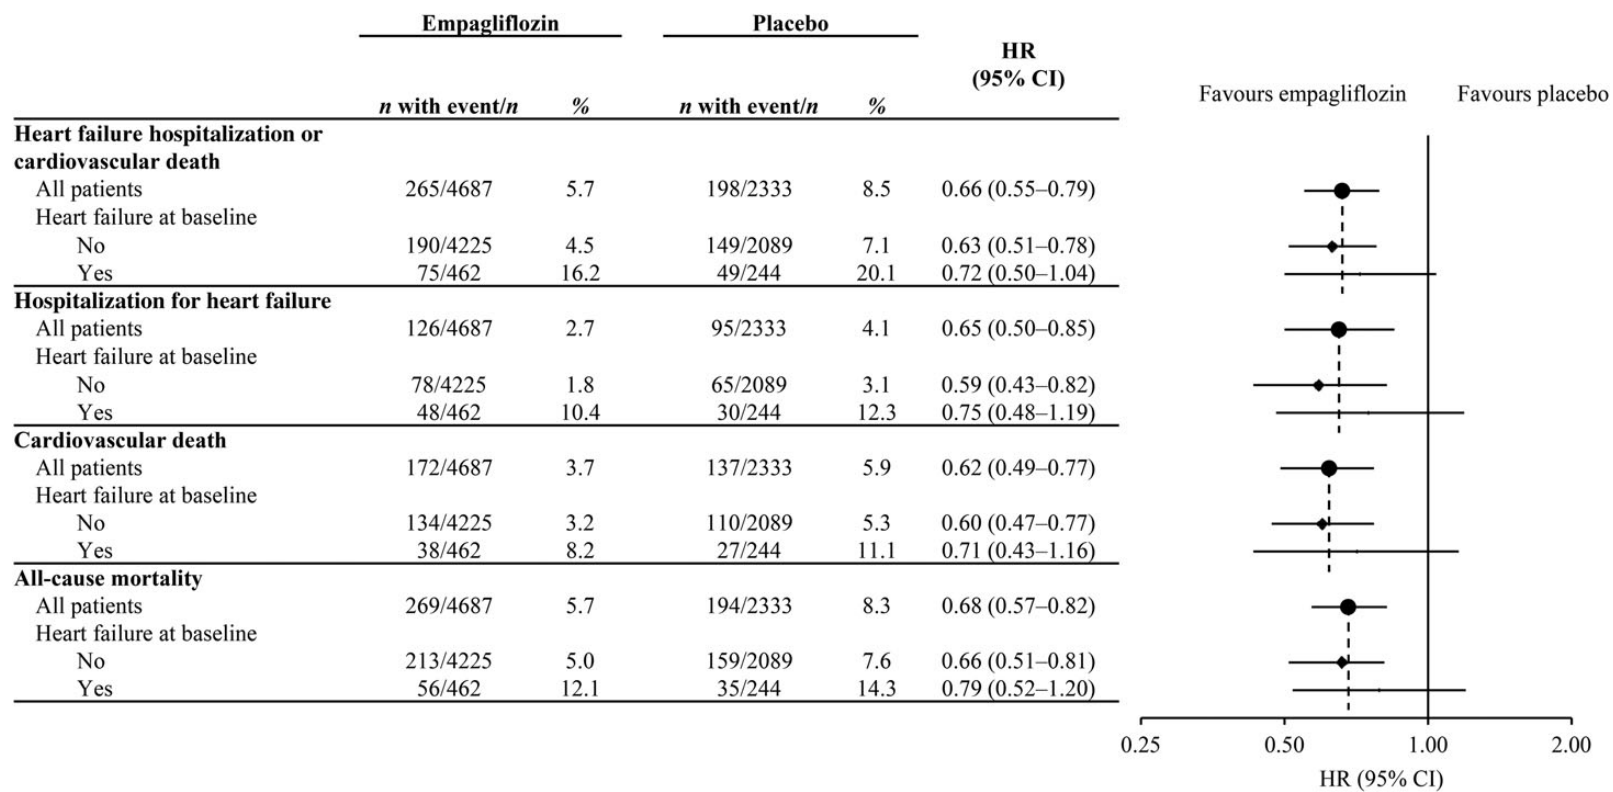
| | Empagliflozin | | Placebo | | HR (95% CI) |
|---|---|---|---|---|---|
| | *n* with event/*n* | % | *n* with event/*n* | % | |
| **Heart failure hospitalization or cardiovascular death** | | | | | |
| All patients | 265/4687 | 5.7 | 198/2333 | 8.5 | 0.66 (0.55–0.79) |
| Heart failure at baseline | | | | | |
| No | 190/4225 | 4.5 | 149/2089 | 7.1 | 0.63 (0.51–0.78) |
| Yes | 75/462 | 16.2 | 49/244 | 20.1 | 0.72 (0.50–1.04) |
| **Hospitalization for heart failure** | | | | | |
| All patients | 126/4687 | 2.7 | 95/2333 | 4.1 | 0.65 (0.50–0.85) |
| Heart failure at baseline | | | | | |
| No | 78/4225 | 1.8 | 65/2089 | 3.1 | 0.59 (0.43–0.82) |
| Yes | 48/462 | 10.4 | 30/244 | 12.3 | 0.75 (0.48–1.19) |
| **Cardiovascular death** | | | | | |
| All patients | 172/4687 | 3.7 | 137/2333 | 5.9 | 0.62 (0.49–0.77) |
| Heart failure at baseline | | | | | |
| No | 134/4225 | 3.2 | 110/2089 | 5.3 | 0.60 (0.47–0.77) |
| Yes | 38/462 | 8.2 | 27/244 | 11.1 | 0.71 (0.43–1.16) |
| **All-cause mortality** | | | | | |
| All patients | 269/4687 | 5.7 | 194/2333 | 8.3 | 0.68 (0.57–0.82) |
| Heart failure at baseline | | | | | |
| No | 213/4225 | 5.0 | 159/2089 | 7.6 | 0.66 (0.51–0.81) |
| Yes | 56/462 | 12.1 | 35/244 | 14.3 | 0.79 (0.52–1.20) |

Favours empagliflozin Favours placebo

0.25 0.50 1.00 2.00

HR (95% CI)